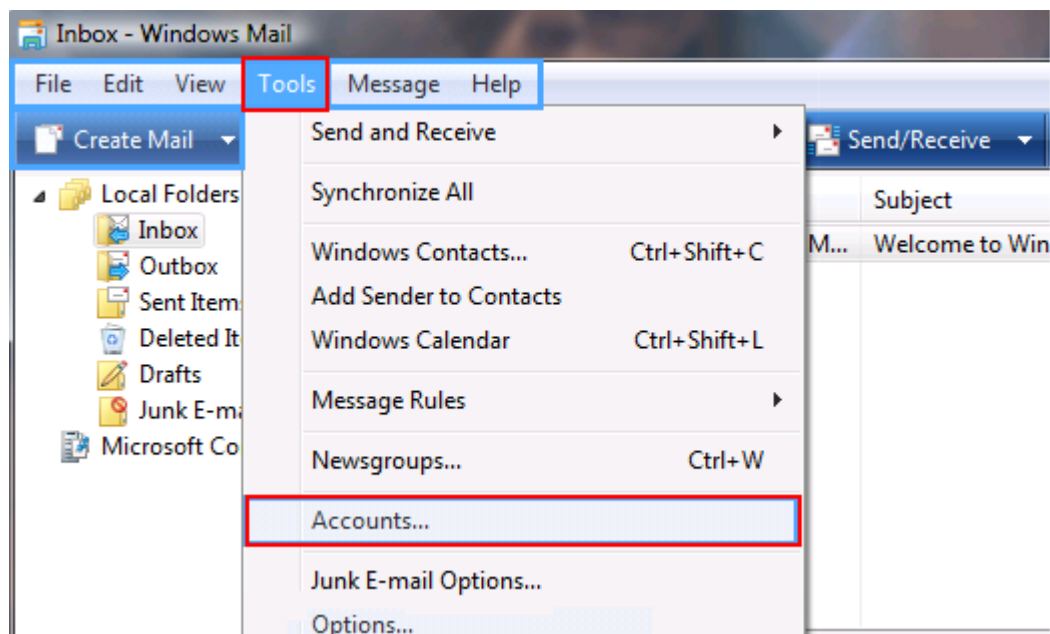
Inbox - Windows Mail

File Edit View Tools Message Help

Create Mail

Send/Receive

Local Folders
Inbox
Outbox
Sent Item
Deleted It
Drafts
Junk E-ma
Microsoft Co

Subject
M... Welcome to Win

Send and Receive
Synchronize All
Windows Contacts... Ctrl+Shift+C
Add Sender to Contacts
Windows Calendar Ctrl+Shift+L
Message Rules
Newsgroups... Ctrl+W
Accounts...
Junk E-mail Options...
Options...